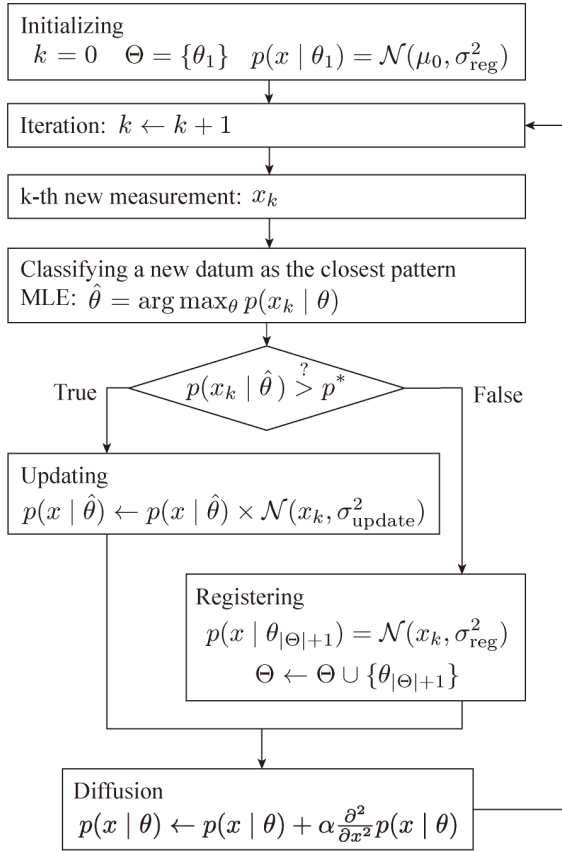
Initializing
$k = 0 \quad \Theta = \{\theta_1\} \quad p(x \mid \theta_1) = \mathcal{N}(\mu_0, \sigma_{\text{reg}}^2)$

Iteration: $k \leftarrow k + 1$

k-th new measurement: $x_k$

Classifying a new datum as the closest pattern
MLE: $\hat{\theta} = \arg\max_{\theta} p(x_k \mid \theta)$

$p(x_k \mid \hat{\theta}) \overset{?}{>} p^*$

True

False

Updating
$p(x \mid \hat{\theta}) \leftarrow p(x \mid \hat{\theta}) \times \mathcal{N}(x_k, \sigma_{\text{update}}^2)$

Registering
$p(x \mid \theta_{|\Theta|+1}) = \mathcal{N}(x_k, \sigma_{\text{reg}}^2)$
$\Theta \leftarrow \Theta \cup \{\theta_{|\Theta|+1}\}$

Diffusion
$p(x \mid \theta) \leftarrow p(x \mid \theta) + \alpha \frac{\partial^2}{\partial x^2} p(x \mid \theta)$